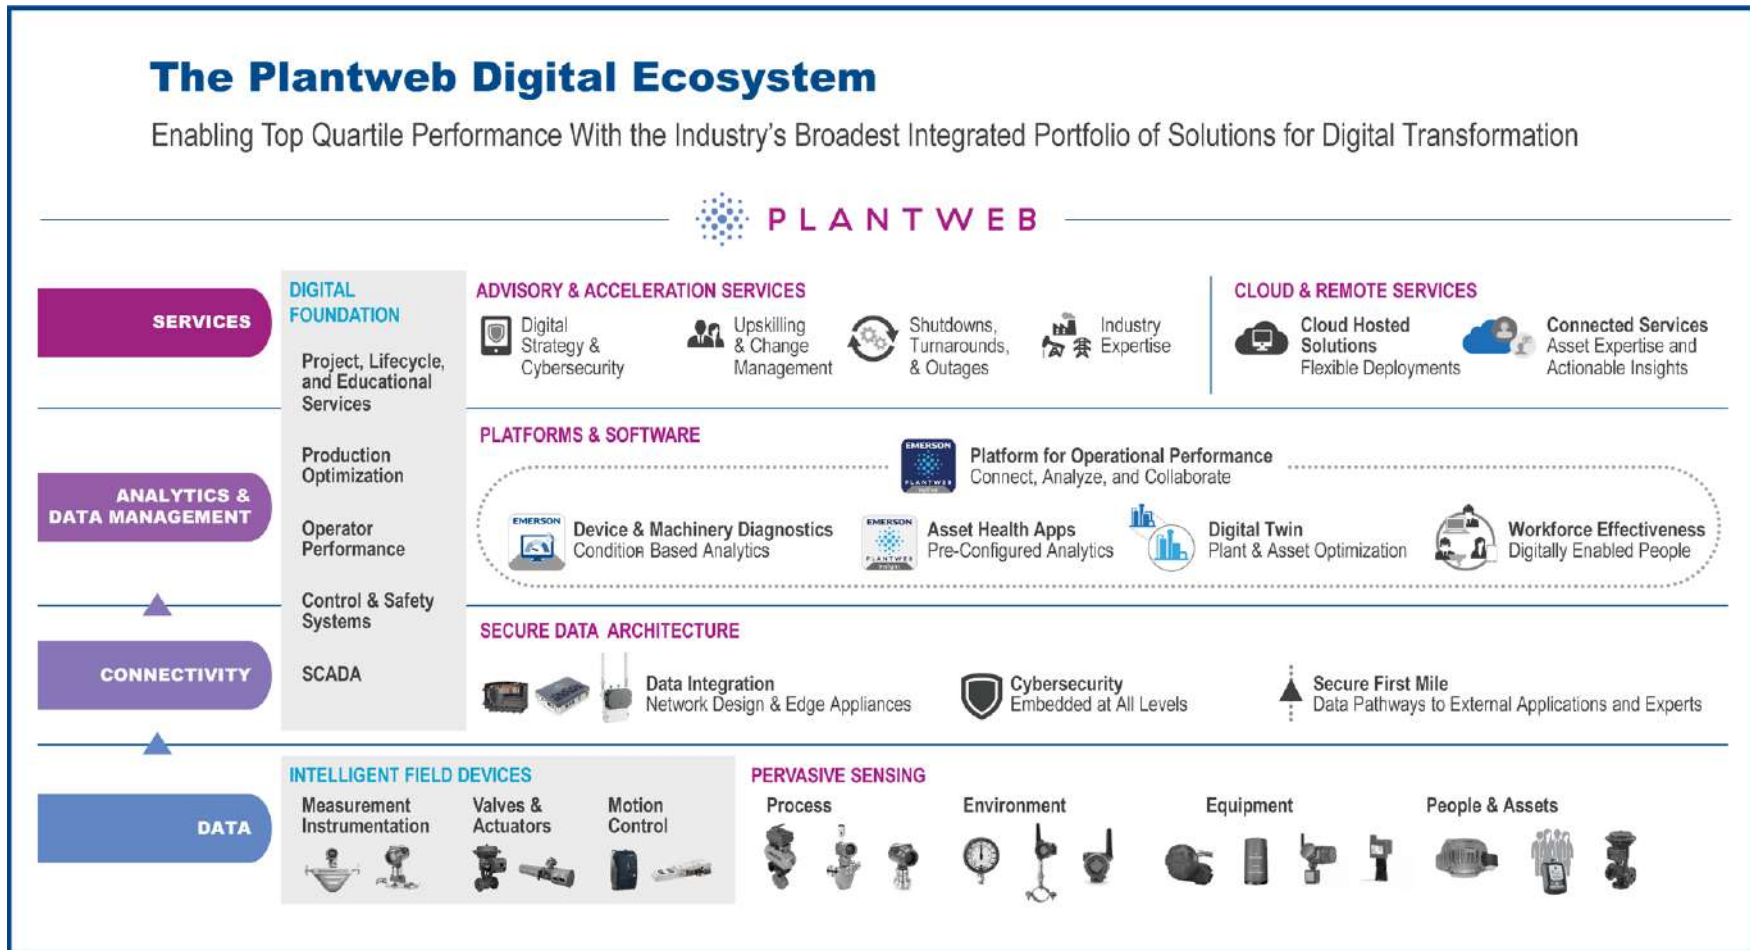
The Plantweb Digital Ecosystem

Enabling Top Quartile Performance With the Industry's Broadest Integrated Portfolio of Solutions for Digital Transformation

PLANTWEB

SERVICES

ANALYTICS & DATA MANAGEMENT

CONNECTIVITY

DATA

DIGITAL FOUNDATION

Project, Lifecycle, and Educational Services

Production Optimization

Operator Performance

Control & Safety Systems

SCADA

ADVISORY & ACCELERATION SERVICES

Digital Strategy & Cybersecurity

Upskilling & Change Management

Shutdowns, Turnarounds, & Outages

Industry Expertise

CLOUD & REMOTE SERVICES

Cloud Hosted Solutions Flexible Deployments

Connected Services Asset Expertise and Actionable Insights

PLATFORMS & SOFTWARE

EMERSON PLANTWEB

Platform for Operational Performance Connect, Analyze, and Collaborate

EMERSON

Device & Machinery Diagnostics Condition Based Analytics

EMERSON PLANTWEB

Asset Health Apps Pre-Configured Analytics

Digital Twin Plant & Asset Optimization

Workforce Effectiveness Digitally Enabled People

SECURE DATA ARCHITECTURE

Data Integration Network Design & Edge Appliances

Cybersecurity Embedded at All Levels

Secure First Mile Data Pathways to External Applications and Experts

INTELLIGENT FIELD DEVICES

Measurement Instrumentation

Valves & Actuators

Motion Control

PERVASIVE SENSING

Process

Environment

Equipment

People & Assets